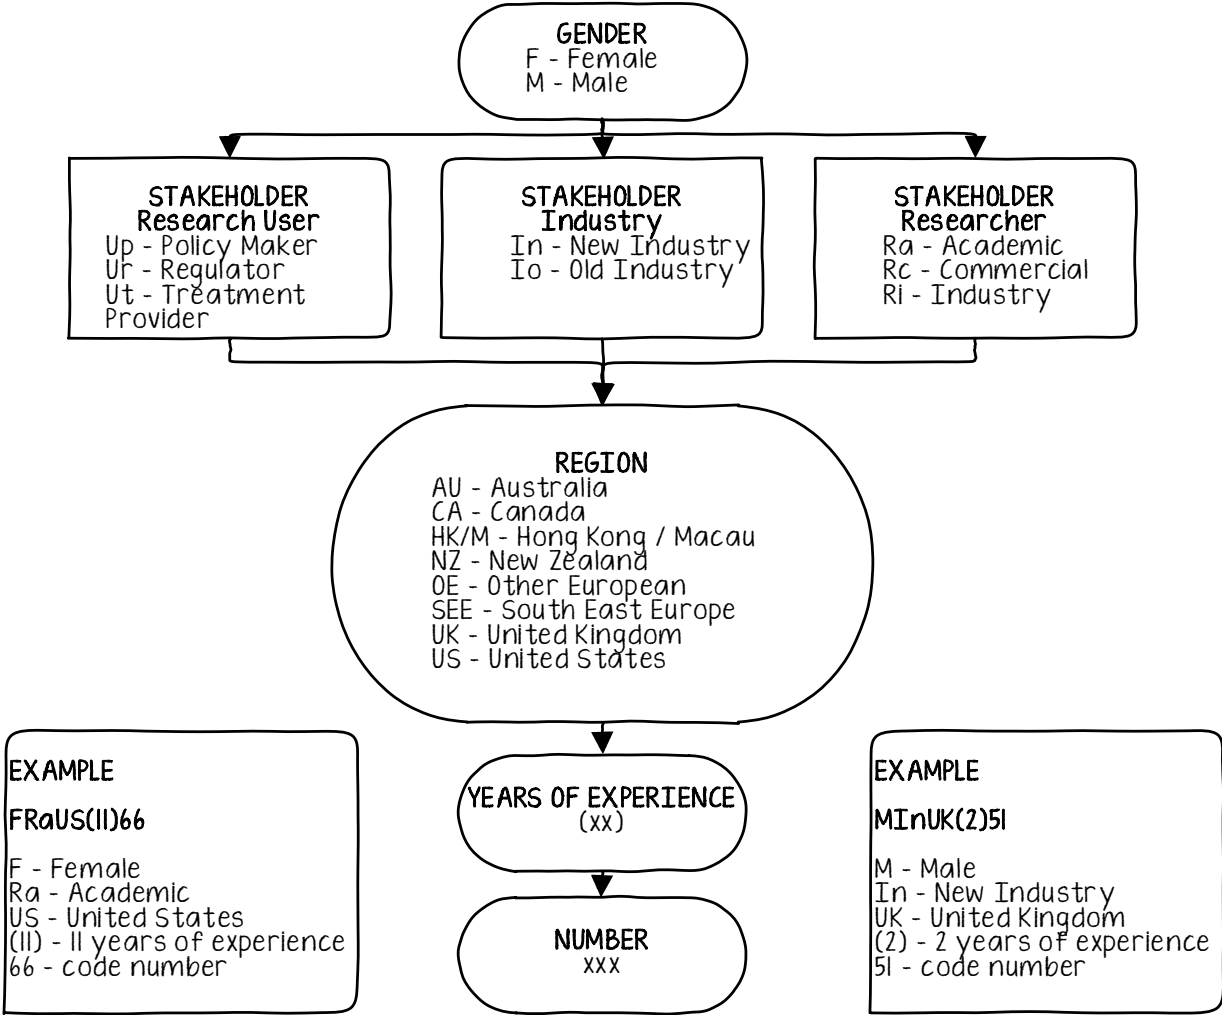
GENDER
F - Female
M - Male

STAKEHOLDER
Research User
Up - Policy Maker
Ur - Regulator
Ut - Treatment Provider

STAKEHOLDER
Industry
In - New Industry
Io - Old Industry

STAKEHOLDER
Researcher
Ra - Academic
Rc - Commercial
Ri - Industry

REGION
AU - Australia
CA - Canada
HK/M - Hong Kong / Macau
NZ - New Zealand
OE - Other European
SEE - South East Europe
UK - United Kingdom
US - United States

EXAMPLE

FRaUS(11)66

F - Female
Ra - Academic
US - United States
(11) - 11 years of experience
66 - code number

YEARS OF EXPERIENCE
(XX)

NUMBER
XXX

EXAMPLE

MInUK(2)51

M - Male
In - New Industry
UK - United Kingdom
(2) - 2 years of experience
51 - code number